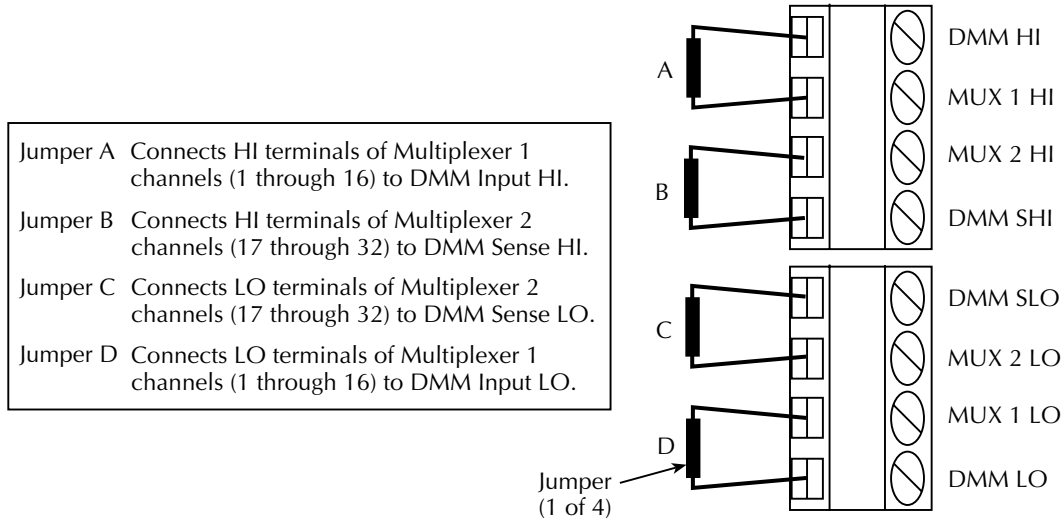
| | |
|---|---|
| Jumper A | Connects HI terminals of Multiplexer 1 channels (1 through 16) to DMM Input HI. |
| Jumper B | Connects HI terminals of Multiplexer 2 channels (17 through 32) to DMM Sense HI. |
| Jumper C | Connects LO terminals of Multiplexer 2 channels (17 through 32) to DMM Sense LO. |
| Jumper D | Connects LO terminals of Multiplexer 1 channels (1 through 16) to DMM Input LO. |

A

B

C

D

Jumper (1 of 4)

DMM HI

MUX 1 HI

MUX 2 HI

DMM SHI

DMM SLO

MUX 2 LO

MUX 1 LO

DMM LO